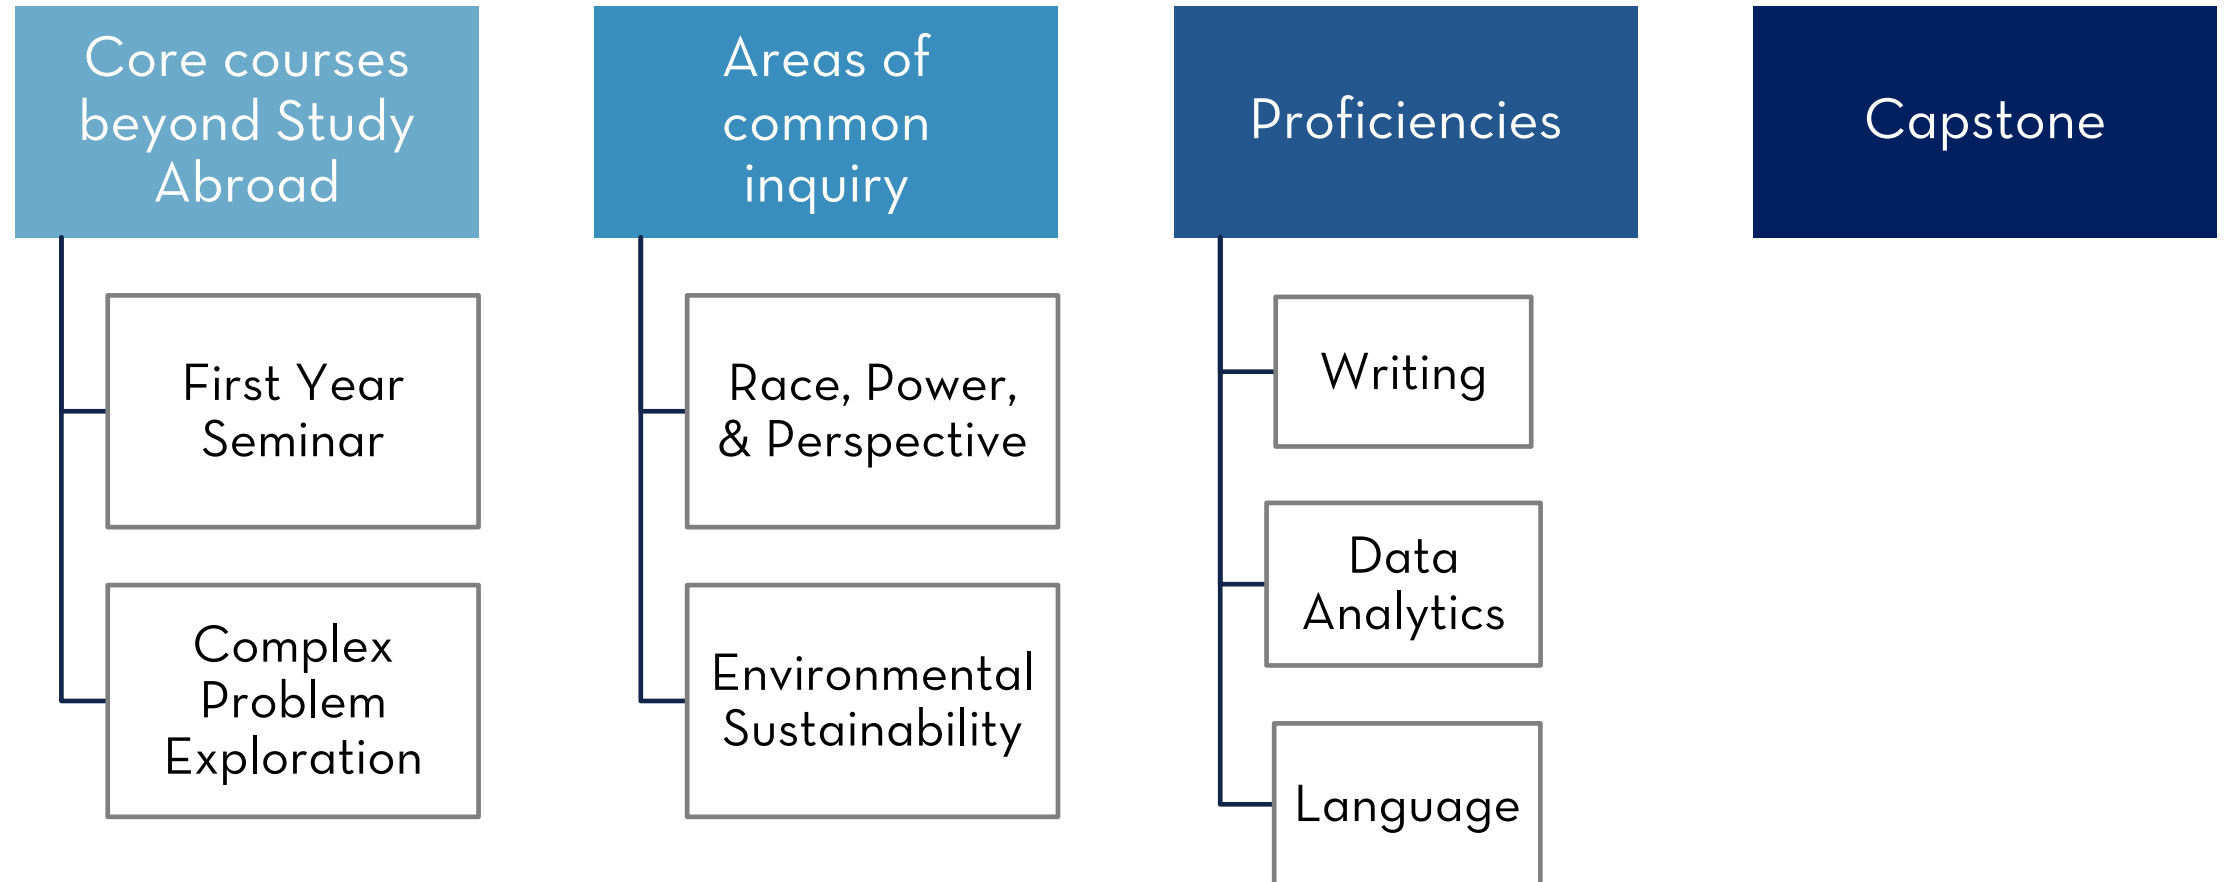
Core courses beyond Study Abroad

First Year Seminar

Complex Problem Exploration

Areas of common inquiry

Race, Power, & Perspective

Environmental Sustainability

Proficiencies

Writing

Data Analytics

Language

Capstone